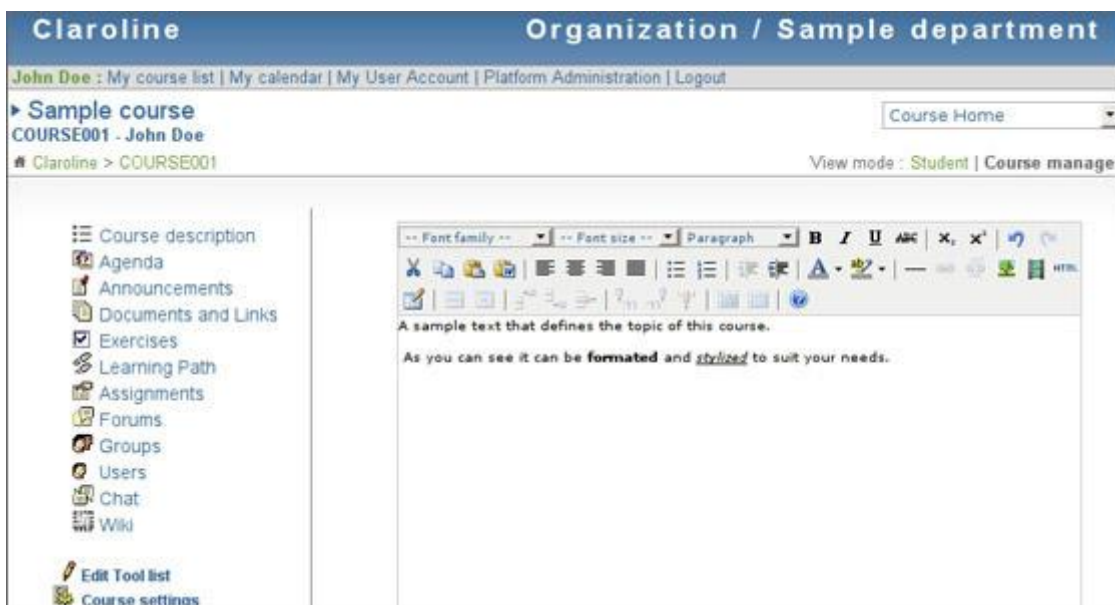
Claroline

Organization / Sample department

John Doe : My course list | My calendar | My User Account | Platform Administration | Logout

▸ Sample course
COURSE001 - John Doe

Course Home

Claroline > COURSE001

View mode : Student | Course manage

Course description
Agenda
Announcements
Documents and Links
Exercises
Learning Path
Assignments
Forums
Groups
Users
Chat
Wiki

Edit Tool list
Course settings

-- Font family -- -- Font size -- Paragraph B I U ABC $x_2$ $x^2$

HTML

A sample text that defines the topic of this course.

As you can see it can be **formated** and *stylized* to suit your needs.